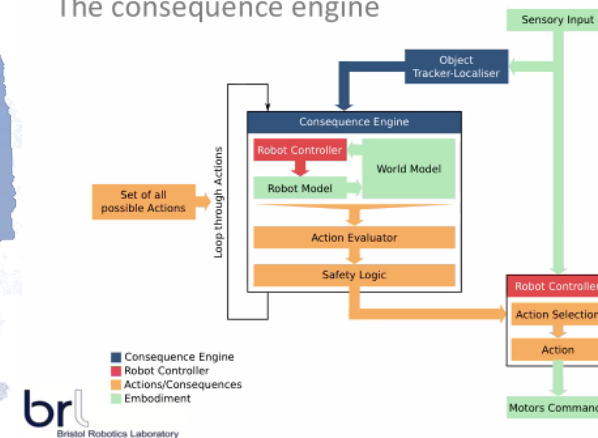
The consequence engine

Sensory Input

Object Tracker-Localiser

Consequence Engine

Robot Controller

World Model

Robot Model

Loop through Actions

Set of all possible Actions

Action Evaluator

Safety Logic

Robot Controller

Action Selection

Action

Consequence Engine
Robot Controller
Actions/Consequences
Embodiment

Motors Command

brl
Bristol Robotics Laboratory